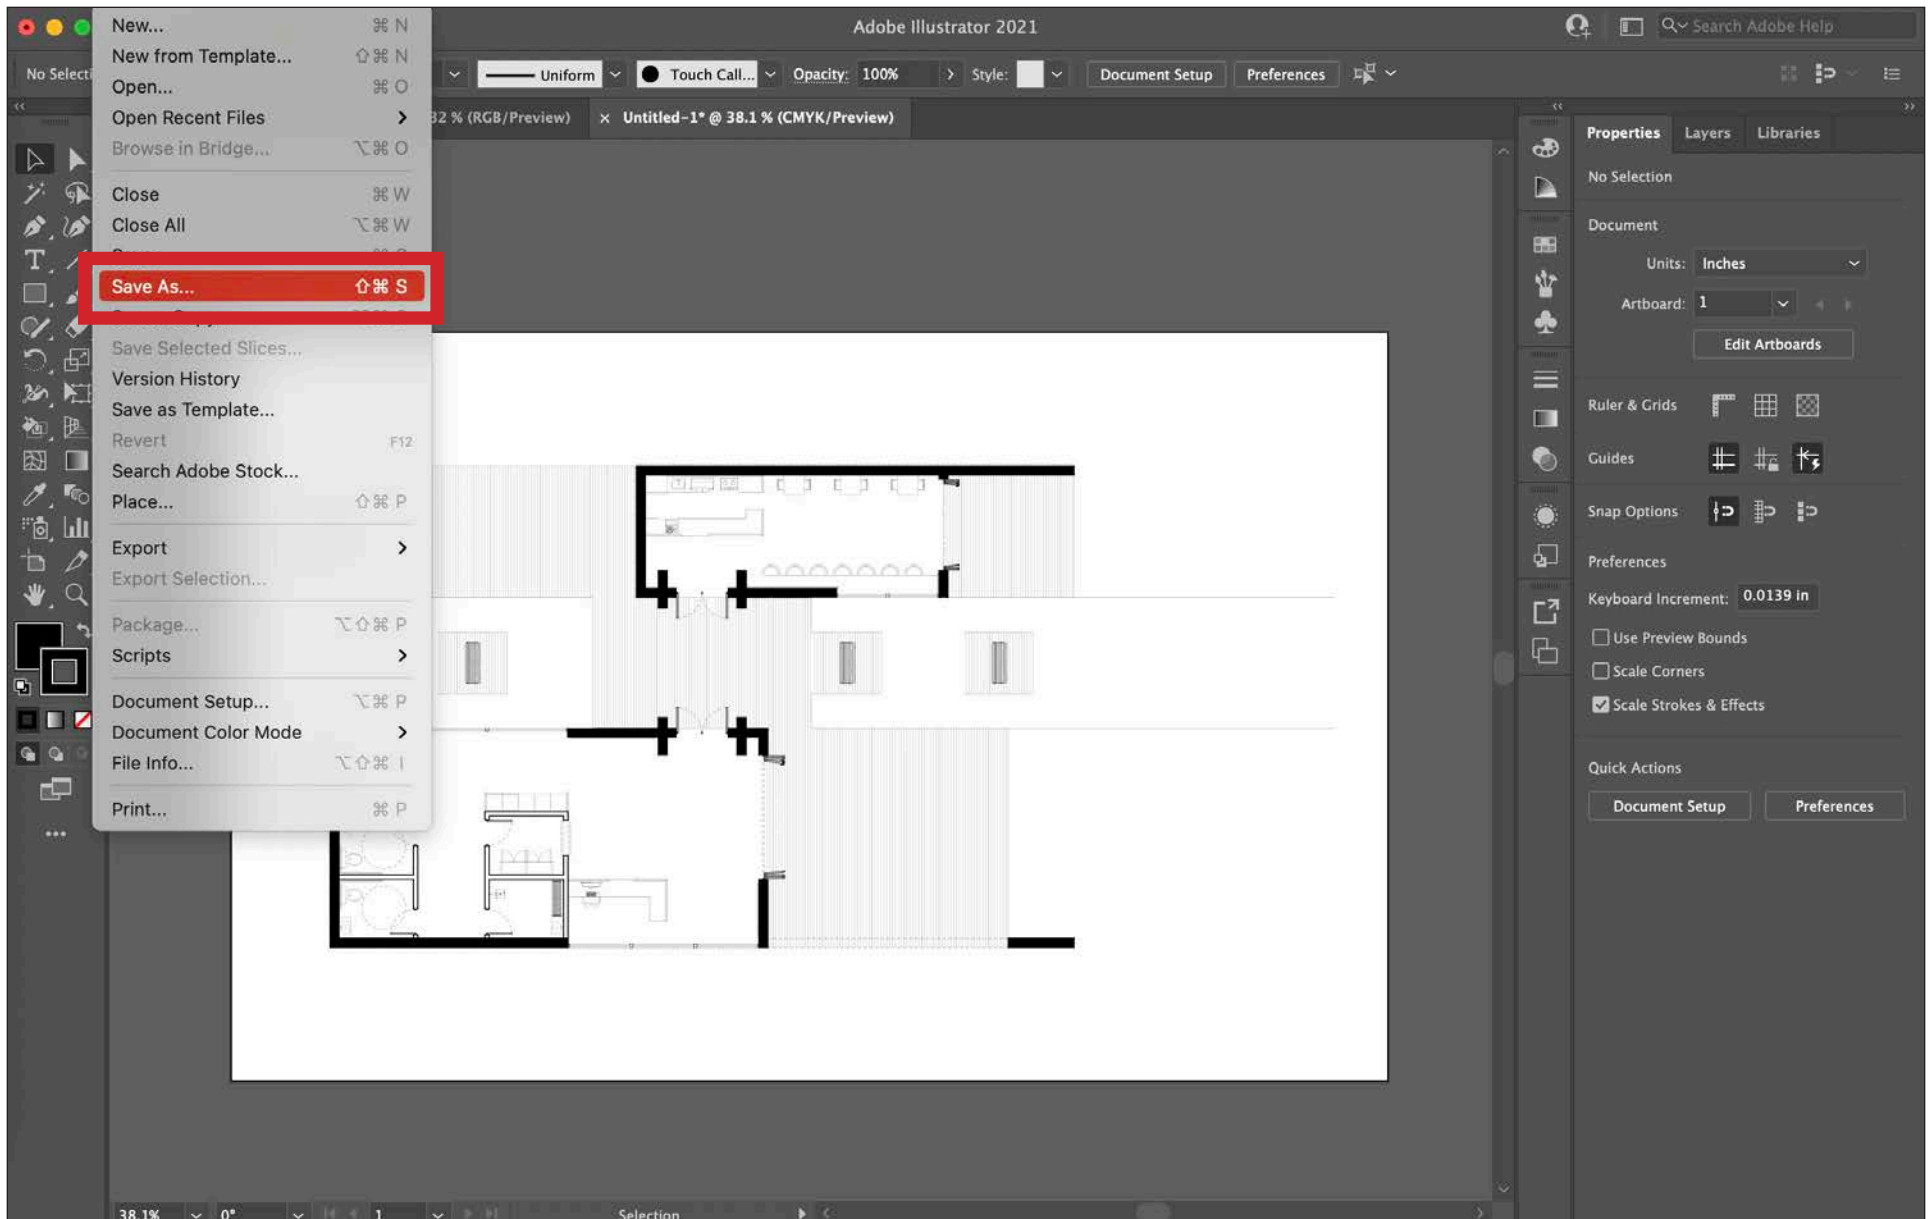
Adobe Illustrator 2021

Search Adobe Help

No Selecti

Uniform

Touch Call...

Opacity: 100%

Style:

Document Setup

Preferences

32 % (RGB/Preview)

Untitled-1* @ 38.1 % (CMYK/Preview)

New... ⌘ N
New from Template... ⇧⌘ N
Open... ⌘ O
Open Recent Files
Browse in Bridge... ⌥⌘ O
Close ⌘ W
Close All ⌥⌘ W
Save As... ⇧⌘ S
Save Selected Slices...
Version History
Save as Template...
Revert F12
Search Adobe Stock...
Place... ⇧⌘ P
Export
Export Selection...
Package... ⌥⇧⌘ P
Scripts
Document Setup... ⌥⌘ P
Document Color Mode
File Info... ⌥⇧⌘ I
Print... ⌘ P

Properties Layers Libraries

No Selection

Document

Units: Inches

Artboard: 1

Edit Artboards

Ruler & Grids

Guides

Snap Options

Preferences

Keyboard Increment: 0.0139 in

Use Preview Bounds

Scale Corners

Scale Strokes & Effects

Quick Actions

Document Setup

Preferences

38.1%

0°

1

Selection